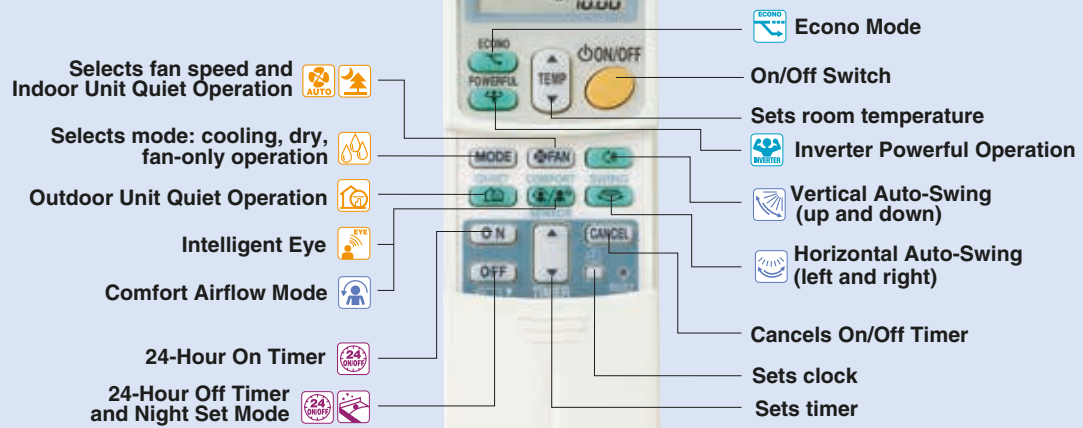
Selects fan speed and Indoor Unit Quiet Operation

AUTO

Selects mode: cooling, dry, fan-only operation

Outdoor Unit Quiet Operation

Intelligent Eye

EYE

Comfort Airflow Mode

24-Hour On Timer

24 ON/OFF

24-Hour Off Timer and Night Set Mode

24 ON/OFF

ECONO

POWERFUL

TEMP

ON/OFF

MODE

FAN

QUIET

COMFORT

SWING

SENSOR

ON

CANCEL

OFF

ECONO

Econo Mode

On/Off Switch

Sets room temperature

INVERTER

Inverter Powerful Operation

Vertical Auto-Swing (up and down)

Horizontal Auto-Swing (left and right)

Cancels On/Off Timer

Sets clock

Sets timer